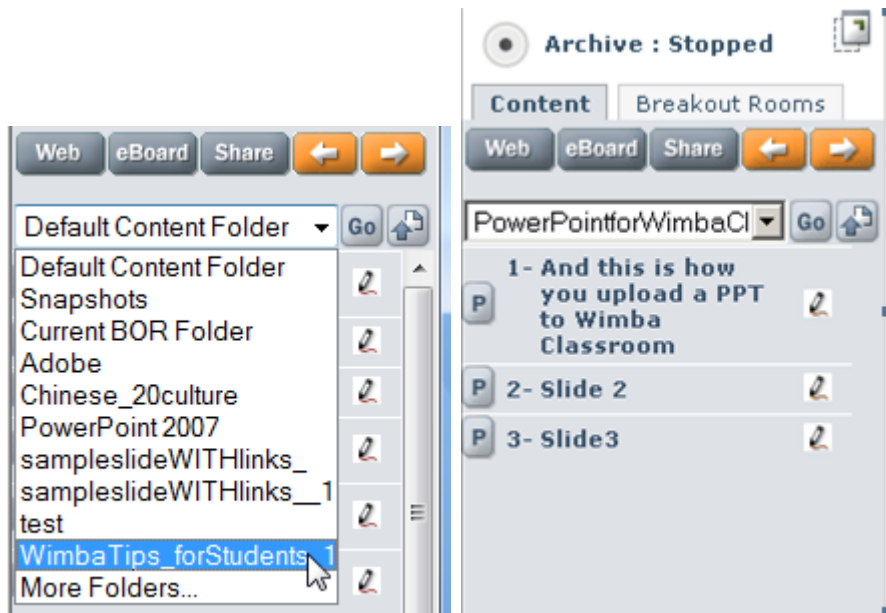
Web eBoard Share

Default Content Folder Go

Default Content Folder
Snapshots
Current BOR Folder
Adobe
Chinese_20culture
PowerPoint 2007
sampleslideWITHlinks_
sampleslideWITHlinks__1
test
WimbaTips_forStudents_1
More Folders...

Archive : Stopped

Content Breakout Rooms

Web eBoard Share

PowerPointforWimbaCl Go

P 1- And this is how you upload a PPT to Wimba Classroom

P 2- Slide 2

P 3- Slide3